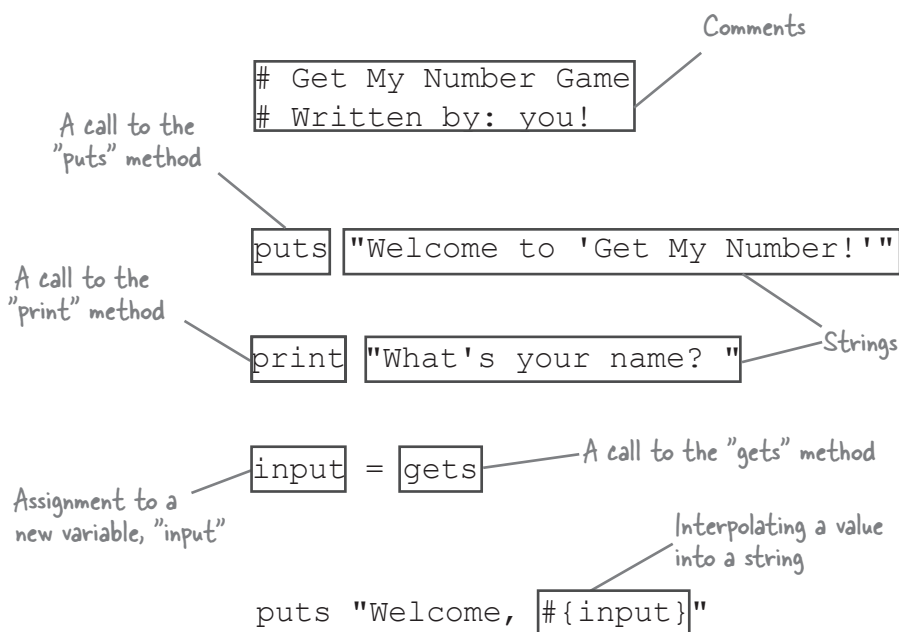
Comments

# Get My Number Game
# Written by: you!

A call to the "puts" method

puts "Welcome to 'Get My Number!'"

A call to the "print" method

print "What's your name? "

Strings

input = gets

A call to the "gets" method

Assignment to a new variable, "input"

Interpolating a value into a string

puts "Welcome, #{input}"